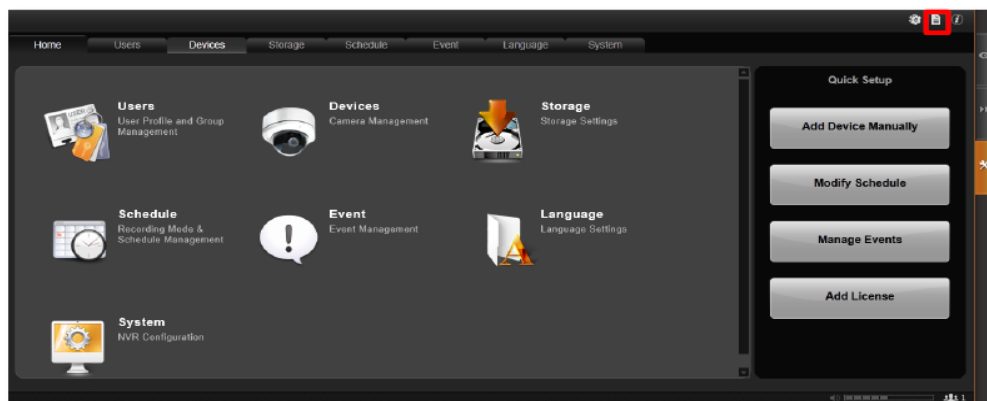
Home Users Devices Storage Schedule Event Language System

Users
User Profile and Group Management

Devices
Camera Management

Storage
Storage Settings

Schedule
Recording Mode & Schedule Management

Event
Event Management

Language
Language Settings

System
NVR Configuration

Quick Setup

Add Device Manually

Modify Schedule

Manage Events

Add License